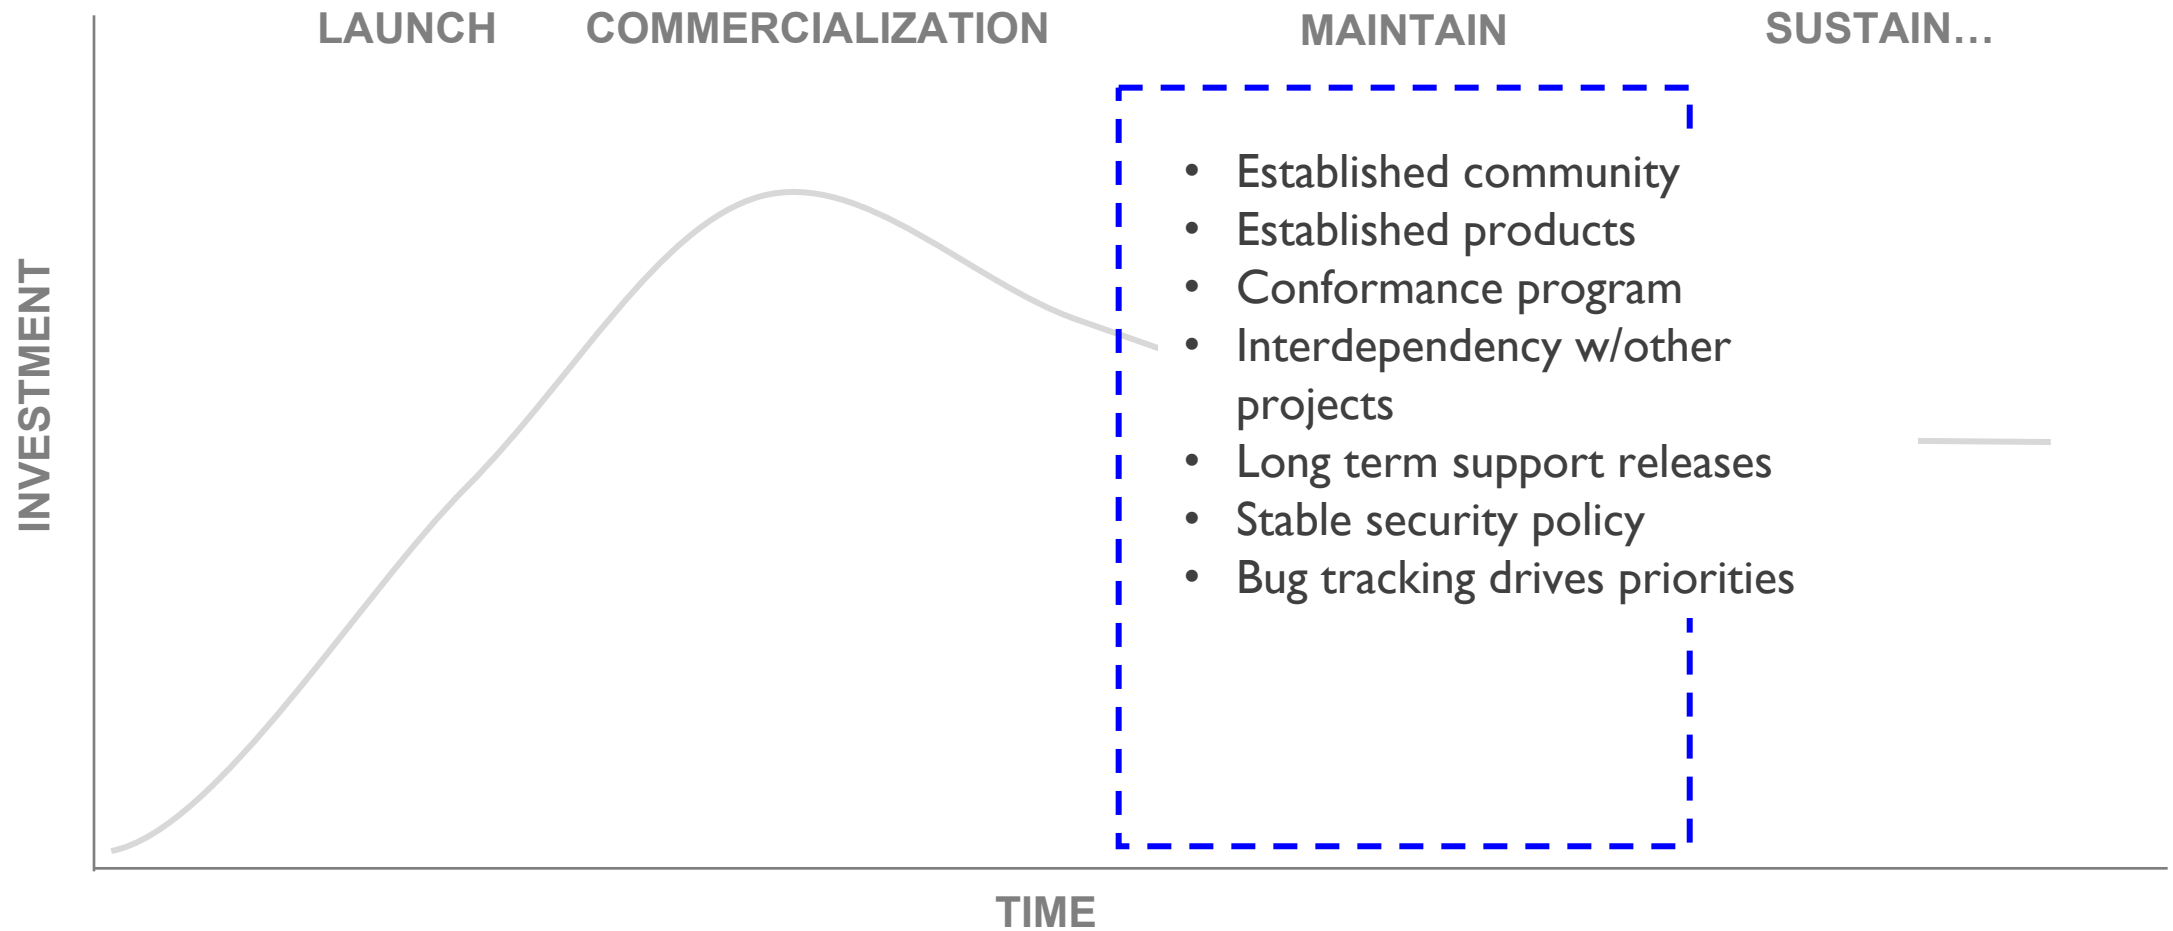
LAUNCH COMMERCIALIZATION MAINTAIN SUSTAIN…

INVESTMENT

- Established community
- Established products
- Conformance program
- Interdependency w/other projects
- Long term support releases
- Stable security policy
- Bug tracking drives priorities

TIME